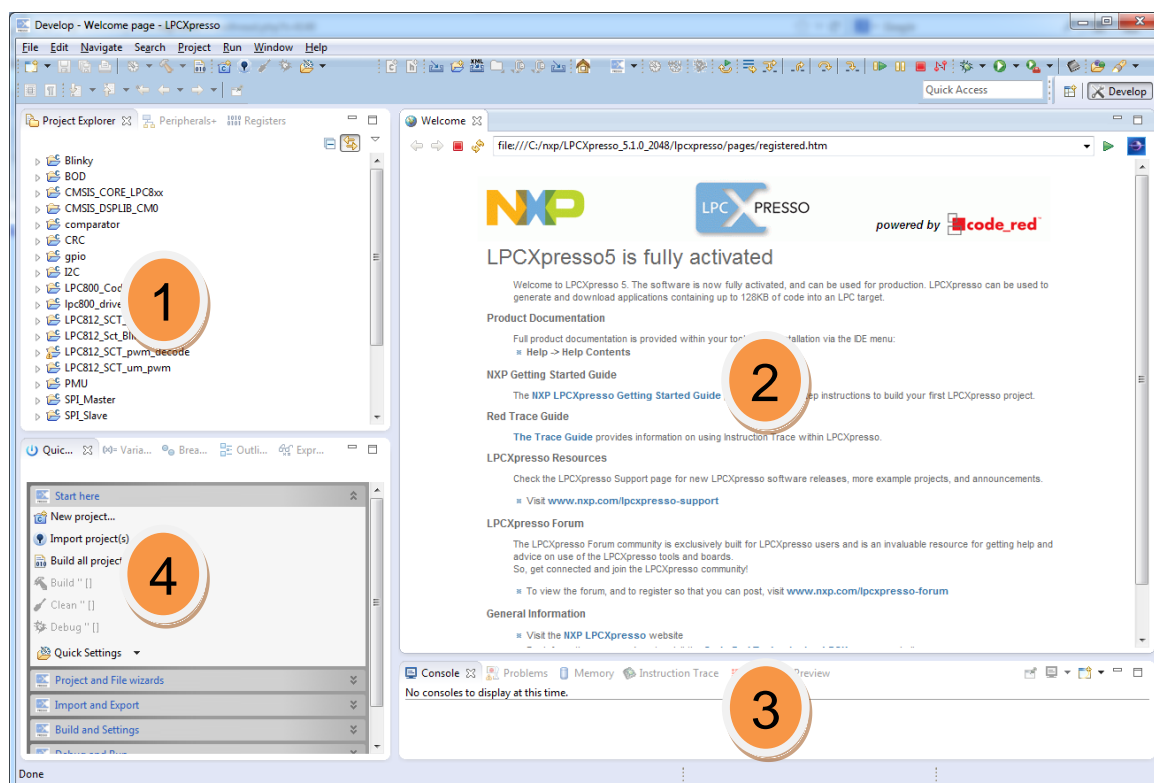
Develop - Welcome page - LPCXpresso

File Edit Navigate Search Project Run Window Help

Quick Access

Develop

Project Explorer Peripherals+ Registers

Blinky
BOD
CMSIS_CORE_LPC8xx
CMSIS_DSPLIB_CM0
comparator
CRC
gpio
I2C
LPC800_Cod
lpc800_drive
LPC812_SCT_
LPC812_Sct_Bli
LPC812_SCT_pwm_decode
LPC812_SCT_um_pwm
PMU
SPI_Master
SPI_Slave

1

Quic... Varia... Brea... Outli... Expr...

Start here
New project...
Import project(s)
Build all project
Build '' []
Clean '' []
Debug '' []
Quick Settings

4

Project and File wizards
Import and Export
Build and Settings
Debug and Run

Welcome

file:///C:/nxp/LPCXpresso_5.1.0_2048/lpcxpresso/pages/registered.htm

NXP LPC XPRESSO powered by code_red

LPCXpresso5 is fully activated

Welcome to LPCXpresso 5. The software is now fully activated, and can be used for production. LPCXpresso can be used to generate and download applications containing up to 128KB of code into an LPC target.

Product Documentation

Full product documentation is provided within your too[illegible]tallation via the IDE menu:

Help -> Help Contents

NXP Getting Started Guide

The NXP LPCXpresso Getting Started Guide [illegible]ep instructions to build your first LPCXpresso project.

2

Red Trace Guide

The Trace Guide provides information on using Instruction Trace within LPCXpresso.

LPCXpresso Resources

Check the LPCXpresso Support page for new LPCXpresso software releases, more example projects, and announcements.

Visit www.nxp.com/lpcxpresso-support

LPCXpresso Forum

The LPCXpresso Forum community is exclusively built for LPCXpresso users and is an invaluable resource for getting help and advice on use of the LPCXpresso tools and boards.
So, get connected and join the LPCXpresso community!

To view the forum, and to register so that you can post, visit www.nxp.com/lpcxpresso-forum

General Information

Visit the NXP LPCXpresso website

Console Problems Memory Instruction Trace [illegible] Preview

No consoles to display at this time.

3

Done